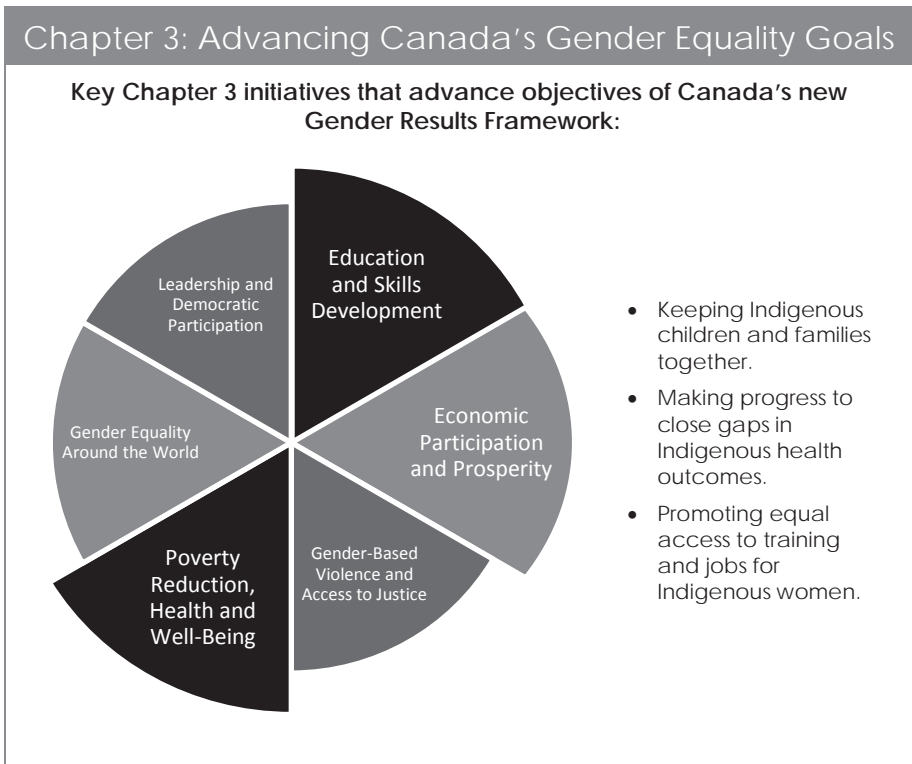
Chapter 3: Advancing Canada's Gender Equality Goals

Key Chapter 3 initiatives that advance objectives of Canada's new Gender Results Framework:

Education and Skills Development

Economic Participation and Prosperity

Gender-Based Violence and Access to Justice

Poverty Reduction, Health and Well-Being

Gender Equality Around the World

Leadership and Democratic Participation

- Keeping Indigenous children and families together.
- Making progress to close gaps in Indigenous health outcomes.
- Promoting equal access to training and jobs for Indigenous women.